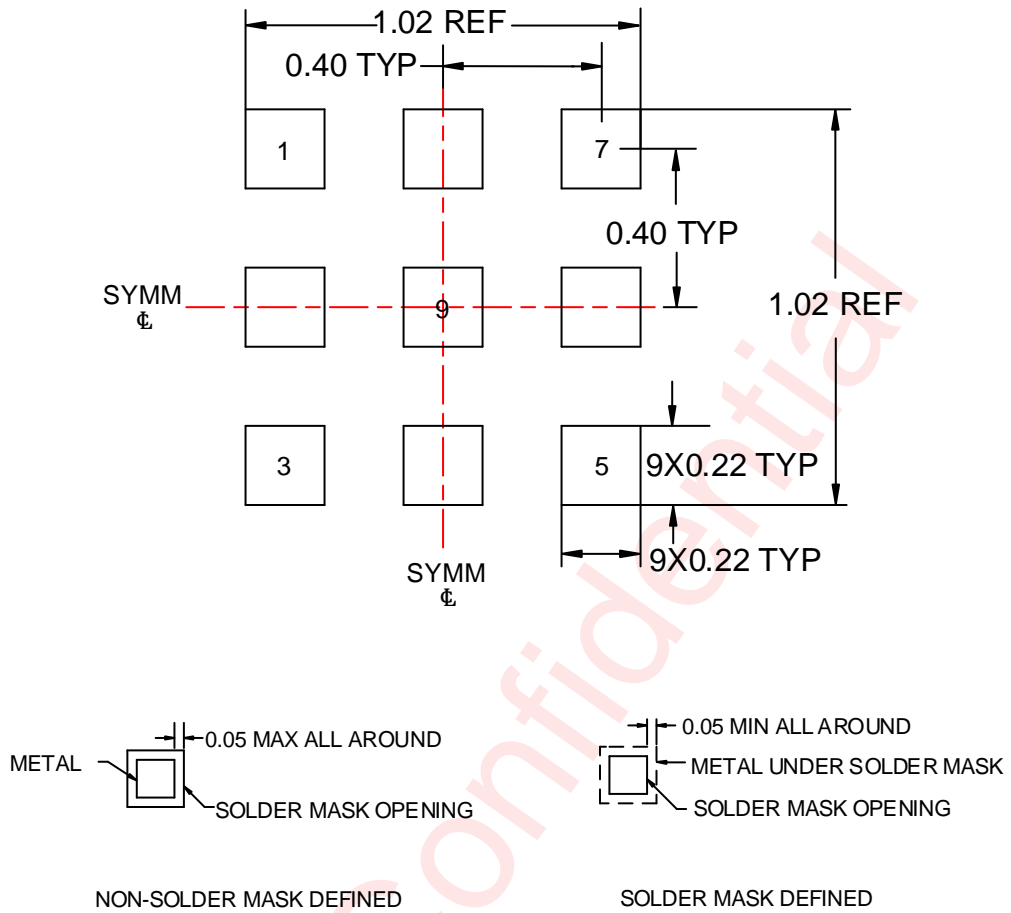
1.02 REF

0.40 TYP

1

7

0.40 TYP

SYMM
℄

9

1.02 REF

3

5

9X0.22 TYP

9X0.22 TYP

SYMM
℄

0.05 MAX ALL AROUND

METAL

SOLDER MASK OPENING

0.05 MIN ALL AROUND

METAL UNDER SOLDER MASK

SOLDER MASK OPENING

NON-SOLDER MASK DEFINED

SOLDER MASK DEFINED

Confidential